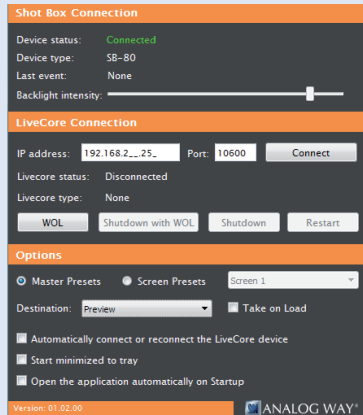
Shot Box Connection

Device status: Connected

Device type: SB-80

Last event: None

Backlight intensity:

LiveCore Connection

IP address: 192.168.2__.25_ Port: 10600 Connect

Livecore status: Disconnected

Livecore type: None

WOL Shutdown with WOL Shutdown Restart

Options

Master Presets Screen Presets Screen 1

Destination: Preview Take on Load

Automatically connect or reconnect the LiveCore device

Start minimized to tray

Open the application automatically on Startup

Version: 01.02.00

ANALOG WAY